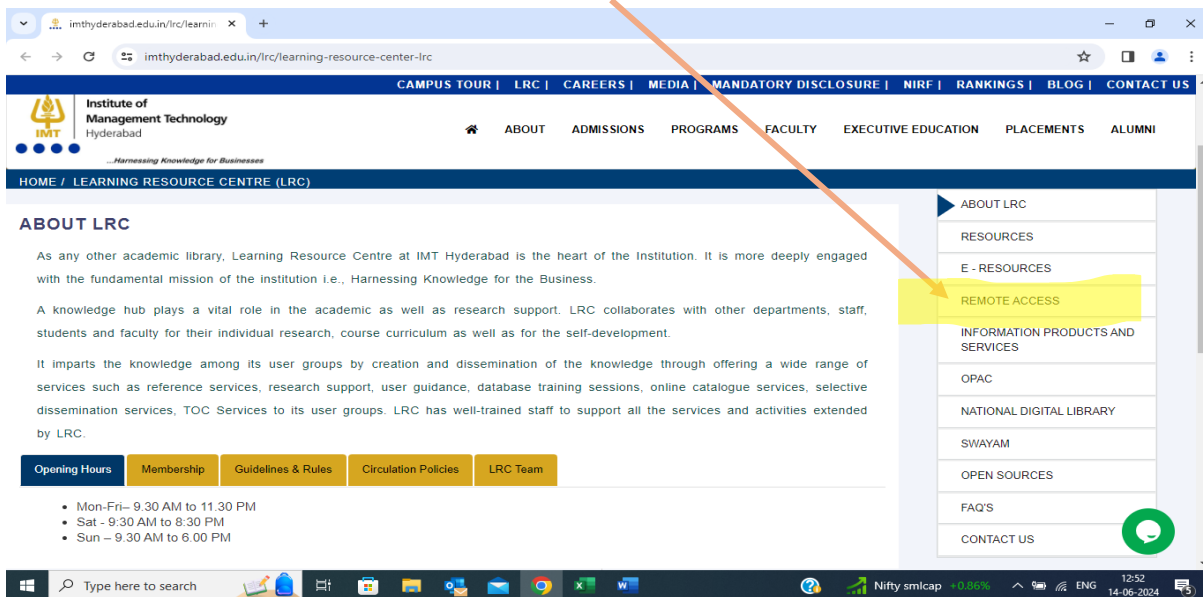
imthyderabad.edu.in/lrc/learnin

imthyderabad.edu.in/lrc/learning-resource-center-lrc

CAMPUS TOUR | LRC | CAREERS | MEDIA | MANDATORY DISCLOSURE | NIRF | RANKINGS | BLOG | CONTACT US

IMT Institute of Management Technology Hyderabad

...Harnessing Knowledge for Businesses

ABOUT ADMISSIONS PROGRAMS FACULTY EXECUTIVE EDUCATION PLACEMENTS ALUMNI

HOME / LEARNING RESOURCE CENTRE (LRC)

ABOUT LRC

As any other academic library, Learning Resource Centre at IMT Hyderabad is the heart of the Institution. It is more deeply engaged with the fundamental mission of the institution i.e., Harnessing Knowledge for the Business.

A knowledge hub plays a vital role in the academic as well as research support. LRC collaborates with other departments, staff, students and faculty for their individual research, course curriculum as well as for the self-development.

It imparts the knowledge among its user groups by creation and dissemination of the knowledge through offering a wide range of services such as reference services, research support, user guidance, database training sessions, online catalogue services, selective dissemination services, TOC Services to its user groups. LRC has well-trained staff to support all the services and activities extended by LRC.

Opening Hours | Membership | Guidelines & Rules | Circulation Policies | LRC Team

- Mon-Fri– 9.30 AM to 11.30 PM
- Sat - 9:30 AM to 8:30 PM
- Sun – 9.30 AM to 6.00 PM

ABOUT LRC
RESOURCES
E - RESOURCES
REMOTE ACCESS
INFORMATION PRODUCTS AND SERVICES
OPAC
NATIONAL DIGITAL LIBRARY
SWAYAM
OPEN SOURCES
FAQ'S
CONTACT US

Type here to search
Nifty smlcap +0.86%
ENG
12:52
14-06-2024
15